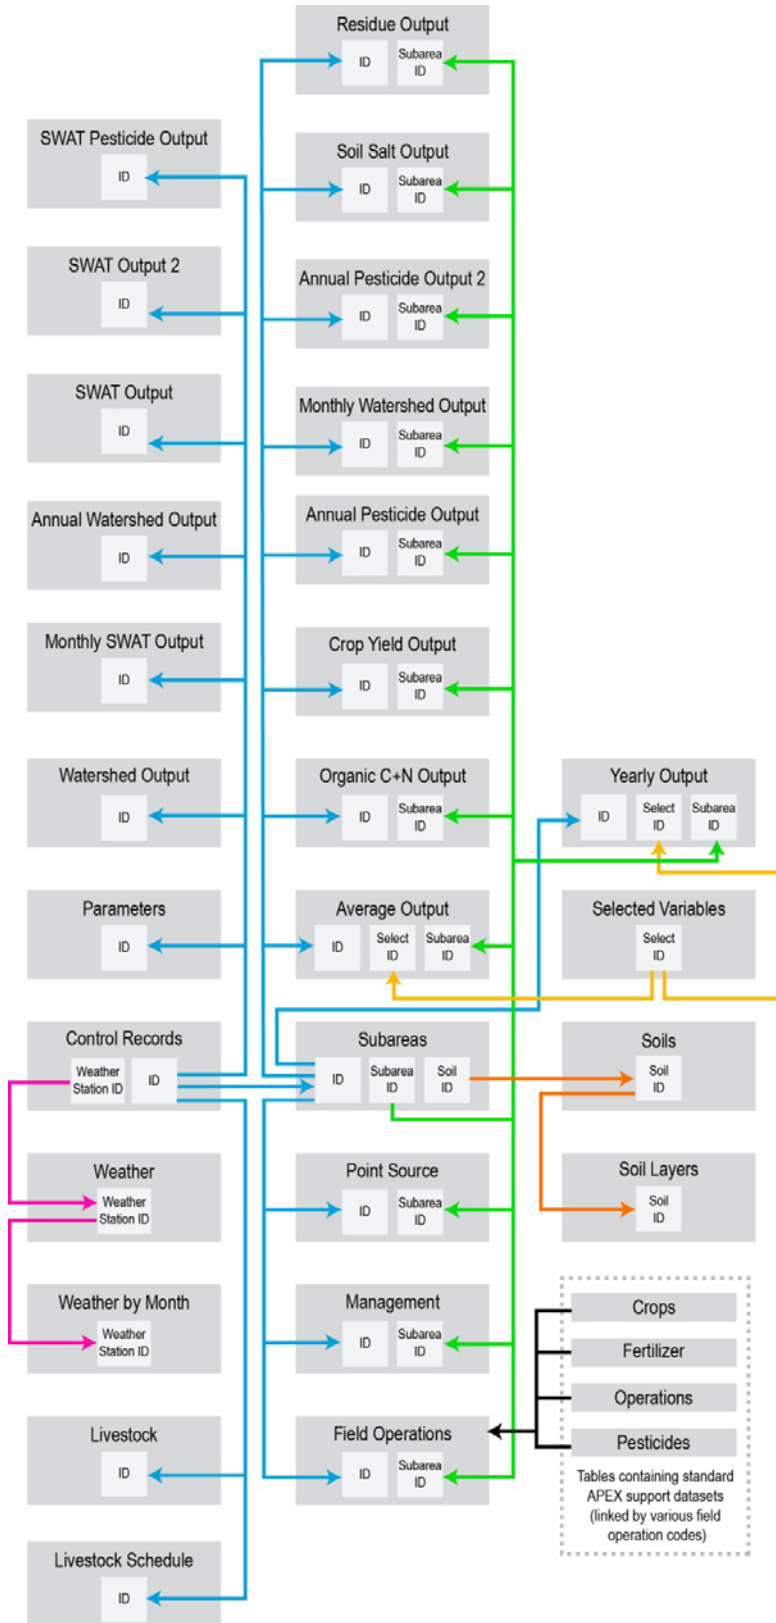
Residue Output
ID
Subarea ID

SWAT Pesticide Output
ID

Soil Salt Output
ID
Subarea ID

SWAT Output 2
ID

Annual Pesticide Output 2
ID
Subarea ID

SWAT Output
ID

Monthly Watershed Output
ID
Subarea ID

Annual Watershed Output
ID

Annual Pesticide Output
ID
Subarea ID

Monthly SWAT Output
ID

Crop Yield Output
ID
Subarea ID

Watershed Output
ID

Organic C+N Output
ID
Subarea ID

Yearly Output
ID
Select ID
Subarea ID

Parameters
ID

Average Output
ID
Select ID
Subarea ID

Selected Variables
Select ID

Control Records
Weather Station ID
ID

Subareas
ID
Subarea ID
Soil ID

Soils
Soil ID

Weather
Weather Station ID

Point Source
ID
Subarea ID

Soil Layers
Soil ID

Weather by Month
Weather Station ID

Management
ID
Subarea ID

Crops
Fertilizer
Operations
Pesticides
Tables containing standard APEX support datasets (linked by various field operation codes)

Livestock
ID

Field Operations
ID
Subarea ID

Livestock Schedule
ID